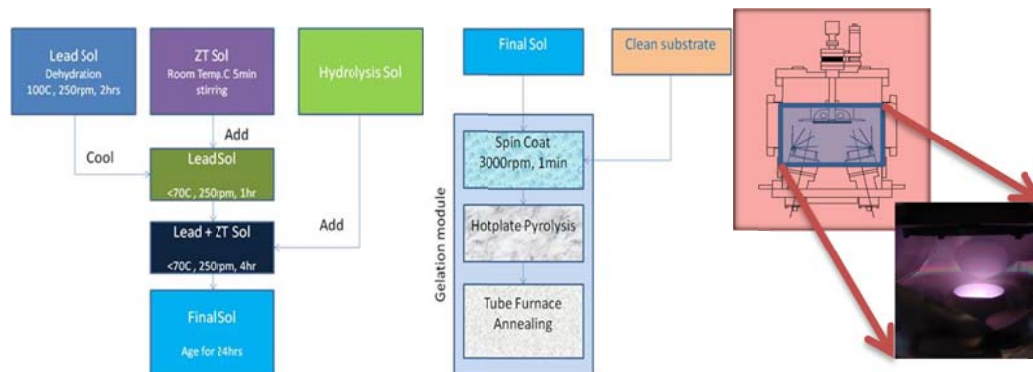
Lead Sol
Dehydration
100C, 250rpm, 2hrs

ZT Sol
Room Temp.C 5min stirring

Hydrolysis Sol

Add

Cool

LeadSol
<70C , 250rpm, 1hr

Add

Lead + ZT Sol
<70C , 250rpm, 4hr

FinalSol
Age for 24hrs

Final Sol

Clean substrate

Gelation module

Spin Coat
3000rpm, 1min

Hotplate Pyrolysis

Tube Furnace
Annealing